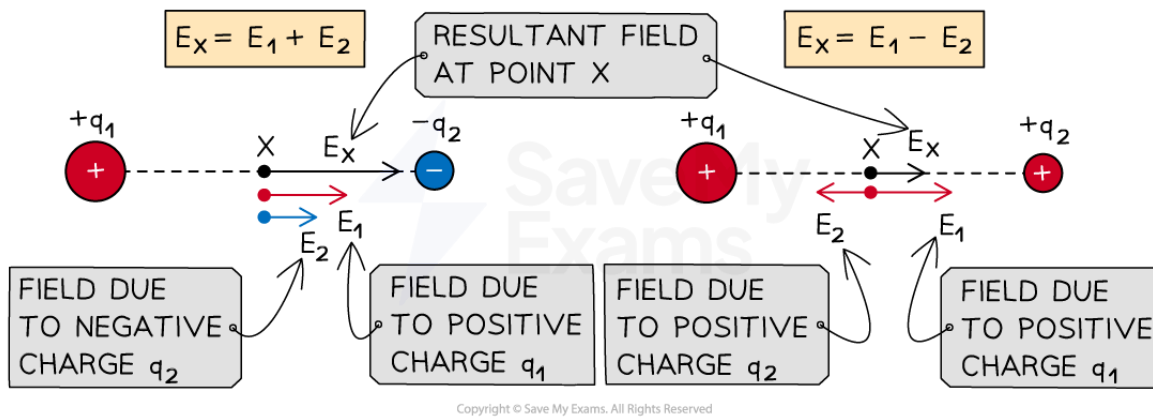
$E_X = E_1 + E_2$

RESULTANT FIELD AT POINT X

$E_X = E_1 - E_2$

$+q_1$

+

X

$E_X$

$-q_2$

−

$E_1$

$E_2$

$+q_1$

+

X

$E_X$

$+q_2$

+

$E_2$

$E_1$

FIELD DUE TO NEGATIVE CHARGE $q_2$

FIELD DUE TO POSITIVE CHARGE $q_1$

FIELD DUE TO POSITIVE CHARGE $q_2$

FIELD DUE TO POSITIVE CHARGE $q_1$

Save My Exams

Copyright © Save My Exams. All Rights Reserved